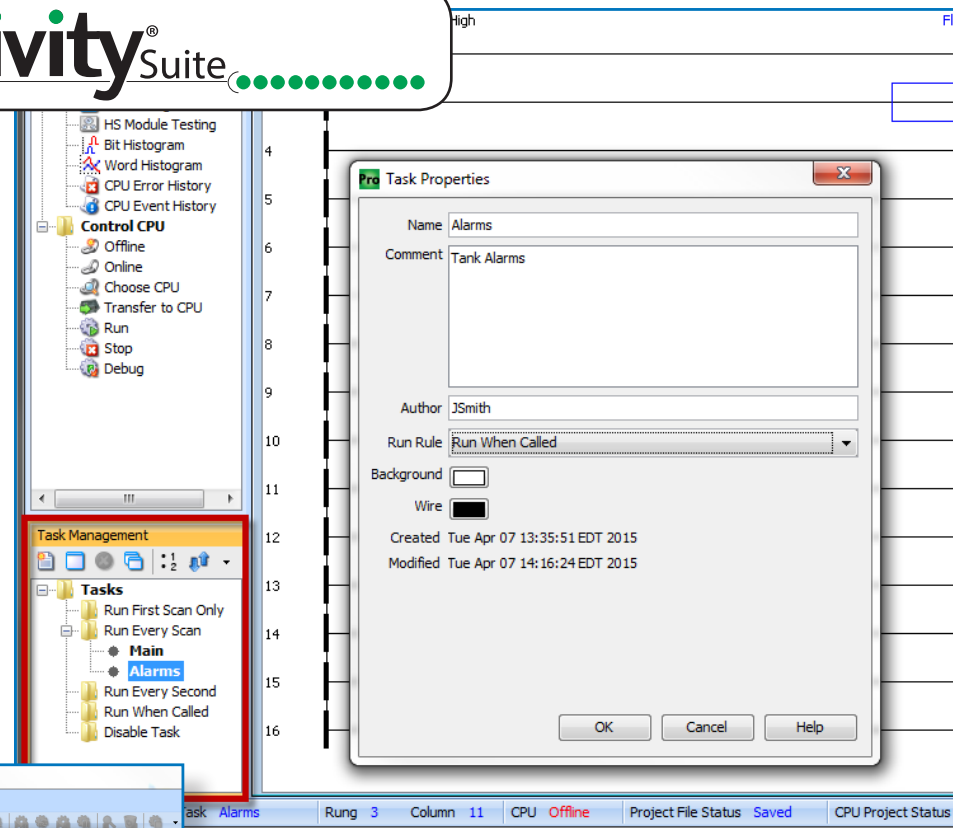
ivity® Suite

High

Fl

HS Module Testing
Bit Histogram
Word Histogram
CPU Error History
CPU Event History
Control CPU
Offline
Online
Choose CPU
Transfer to CPU
Run
Stop
Debug

Task Management
Tasks
Run First Scan Only
Run Every Scan
Main
Alarms
Run Every Second
Run When Called
Disable Task

4
5
6
7
8
9
10
11
12
13
14
15
16

Pro Task Properties

Name Alarms
Comment Tank Alarms
Author JSmith
Run Rule Run When Called
Background
Wire
Created Tue Apr 07 13:35:51 EDT 2015
Modified Tue Apr 07 14:16:24 EDT 2015

OK
Cancel
Help

Task Alarms | Rung 3 | Column 11 | CPU Offline | Project File Status Saved | CPU Project Status